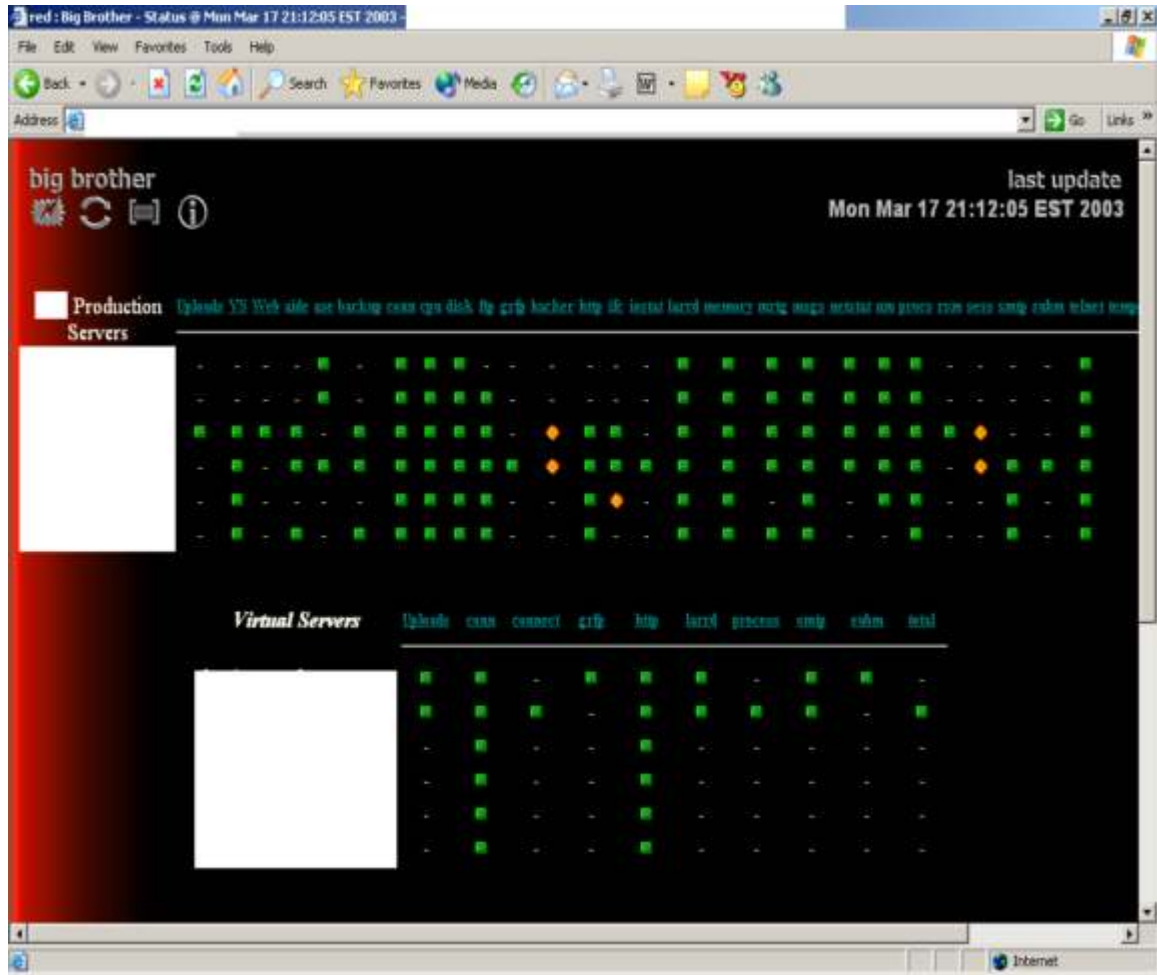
red : Big Brother - Status @ Mon Mar 17 21:12:05 EST 2003 -

File Edit View Favorites Tools Help

Back Search Favorites Media

Address

Go Links »

big brother

last update
Mon Mar 17 21:12:05 EST 2003

Production Servers

Uploads VS Web aide asc backup conn cpu disk ftp grfp bacher http ifc instal larrd memory mrig msgs netstat nm procs rcm sess smtp rahm telnet temp

Virtual Servers

Uploads conn connect grfp http larrd process smtp rahm total

Internet